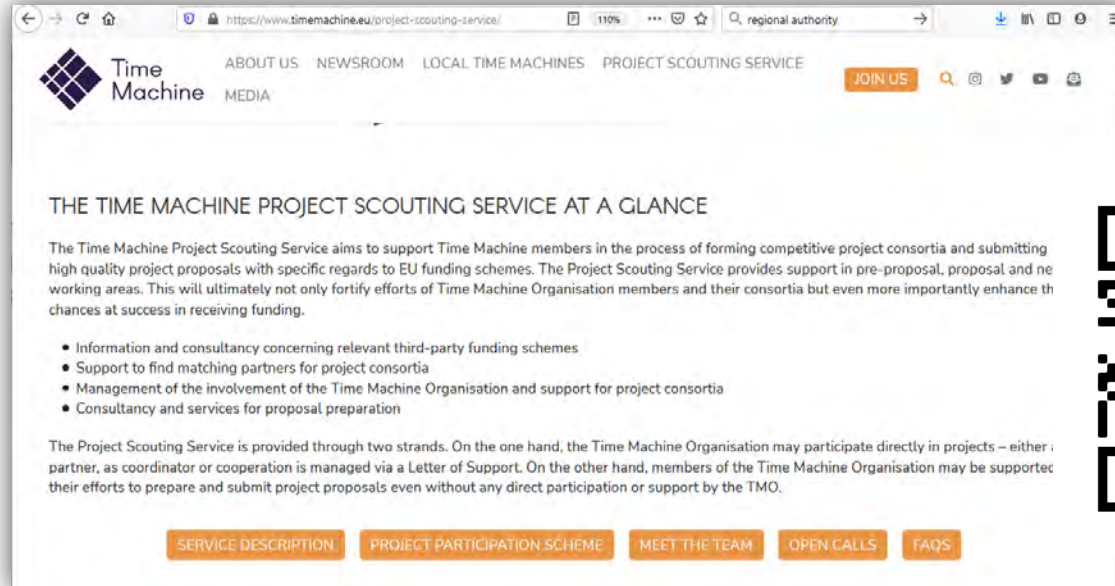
https://www.timemachine.eu/project-scouting-service/ 110% regional authority

Time Machine

ABOUT US NEWSROOM LOCAL TIME MACHINES PROJECT SCOUTING SERVICE MEDIA

JOIN US

THE TIME MACHINE PROJECT SCOUTING SERVICE AT A GLANCE

The Time Machine Project Scouting Service aims to support Time Machine members in the process of forming competitive project consortia and submitting high quality project proposals with specific regards to EU funding schemes. The Project Scouting Service provides support in pre-proposal, proposal and ne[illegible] working areas. This will ultimately not only fortify efforts of Time Machine Organisation members and their consortia but even more importantly enhance th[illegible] chances at success in receiving funding.

• Information and consultancy concerning relevant third-party funding schemes
• Support to find matching partners for project consortia
• Management of the involvement of the Time Machine Organisation and support for project consortia
• Consultancy and services for proposal preparation

The Project Scouting Service is provided through two strands. On the one hand, the Time Machine Organisation may participate directly in projects – either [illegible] partner, as coordinator or cooperation is managed via a Letter of Support. On the other hand, members of the Time Machine Organisation may be supportec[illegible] their efforts to prepare and submit project proposals even without any direct participation or support by the TMO.

SERVICE DESCRIPTION PROJECT PARTICIPATION SCHEME MEET THE TEAM OPEN CALLS FAQS